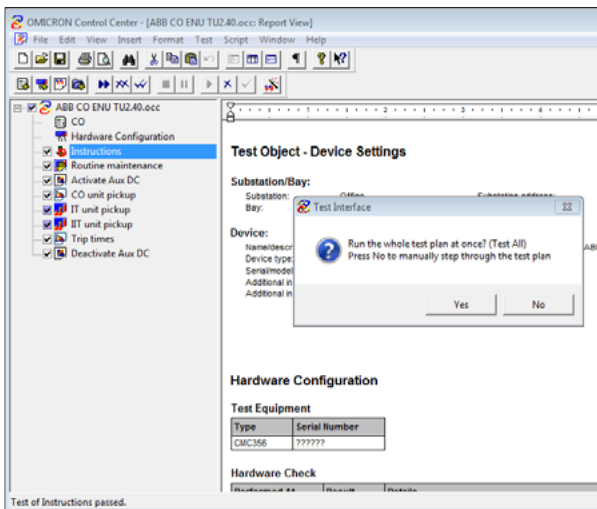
OMICRON Control Center - [ABB CO ENU TU2.40.occ: Report View]

File Edit View Insert Format Test Script Window Help

ABB CO ENU TU2.40.occ
CO
Hardware Configuration
Instructions
Routine maintenance
Activate Aux DC
CO unit pickup
IT unit pickup
IIT unit pickup
Trip times
Deactivate Aux DC

Test Object - Device Settings

Substation/Bay:
Substation: Office
Substation address:
Bay:

Device:
Name/descr
Device type:
Serial/model
Additional in
Additional in

Test Interface

Run the whole test plan at once? (Test All)
Press No to manually step through the test plan

Yes No

Hardware Configuration

Test Equipment

| Type | Serial Number |
|---|---|
| CMC356 | ?????? |

Hardware Check

| Performed At | Result | Details |
|---|---|---|

Test of Instructions passed.